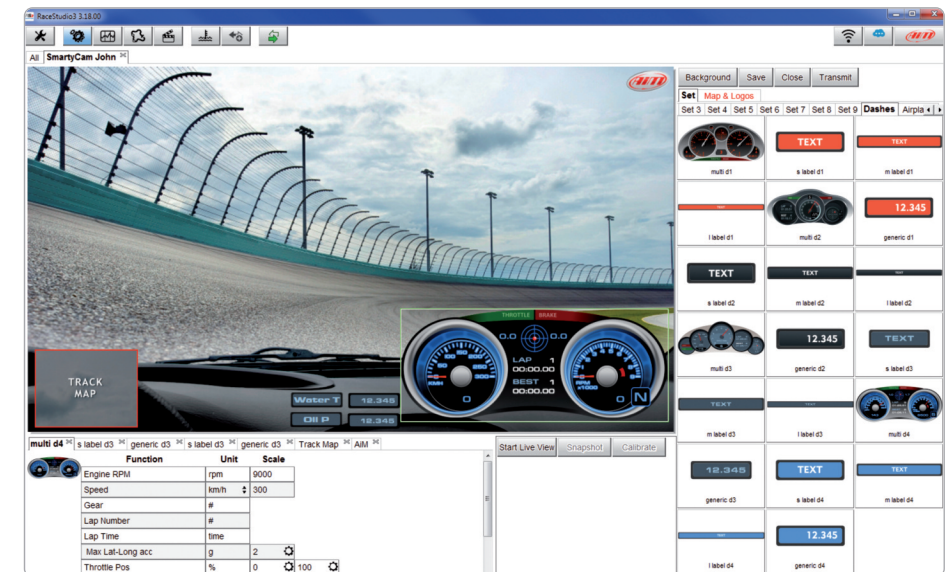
RaceStudio3 3.18.00

All | SmartyCam John

Background | Save | Close | Transmit

Set | Map & Logos

Set 3 | Set 4 | Set 5 | Set 6 | Set 7 | Set 8 | Set 9 | Dashes | Airpla

TEXT

multi d1 | s label d1 | m label d1

12.345

l label d1 | multi d2 | generic d1

TEXT | TEXT

s label d2 | m label d2 | l label d2

12.345 | TEXT

multi d3 | generic d2 | s label d3

TEXT

m label d3 | l label d3 | multi d4

12.345 | TEXT | TEXT

generic d3 | s label d4 | m label d4

12.345

l label d4 | generic d4

TRACK MAP

THROTTLE | BRAKE

0.0 | 0.0

LAP 1
00:00.00
BEST 1
00:00.00

KM/H | RPM x1000 | N

Water T | 12.345
Oil P | 12.345

multi d4 | s label d3 | generic d3 | s label d3 | generic d3 | Track Map | AiM

Start Live View | Snapshot | Calibrate

| Function | Unit | Scale | |
|---|---|---|---|
| Engine RPM | rpm | 9000 | |
| Speed | km/h | 300 | |
| Gear | # | | |
| Lap Number | # | | |
| Lap Time | time | | |
| Max Lat-Long acc | g | 2 | |
| Throttle Pos | % | 0 | 100 |